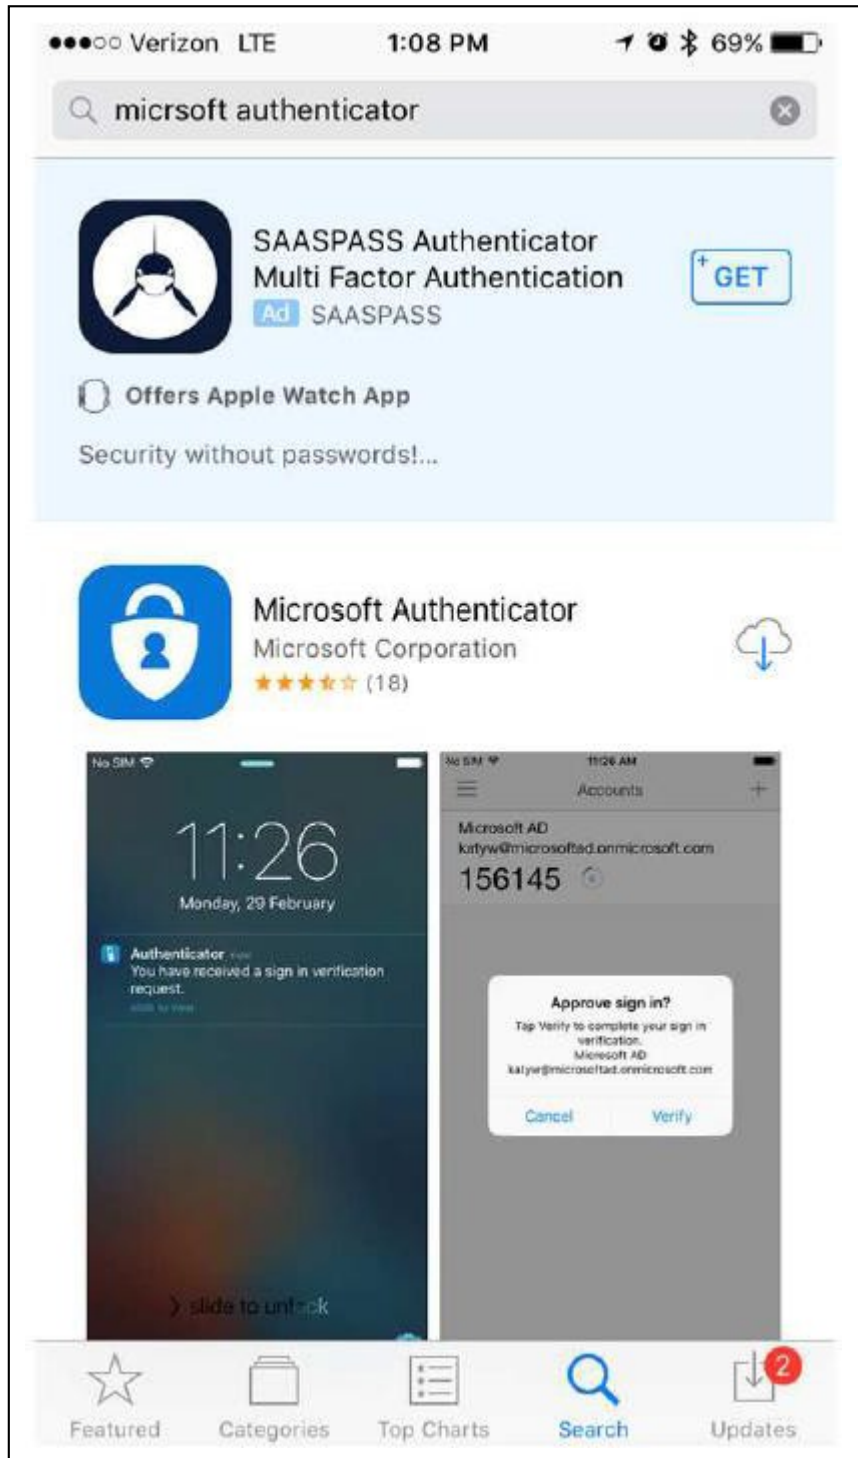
●●●○○ Verizon LTE 1:08 PM 69%

micrsoft authenticator

SAASPASS Authenticator Multi Factor Authentication
Ad SAASPASS
GET

Offers Apple Watch App

Security without passwords!...

Microsoft Authenticator
Microsoft Corporation
(18)

No SIM
11:26
Monday, 29 February
Authenticator
You have received a sign in verification request.
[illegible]
slide to unl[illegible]ck

No SIM 11:26 AM
Accounts
Microsoft AD
katyw@microsoftad.onmicrosoft.com
156145
Approve sign in?
Tap Verify to complete your sign in verification.
Microsoft AD
katyw@microsoftad.onmicrosoft.com
Cancel Verify

Featured Categories Top Charts Search Updates 2